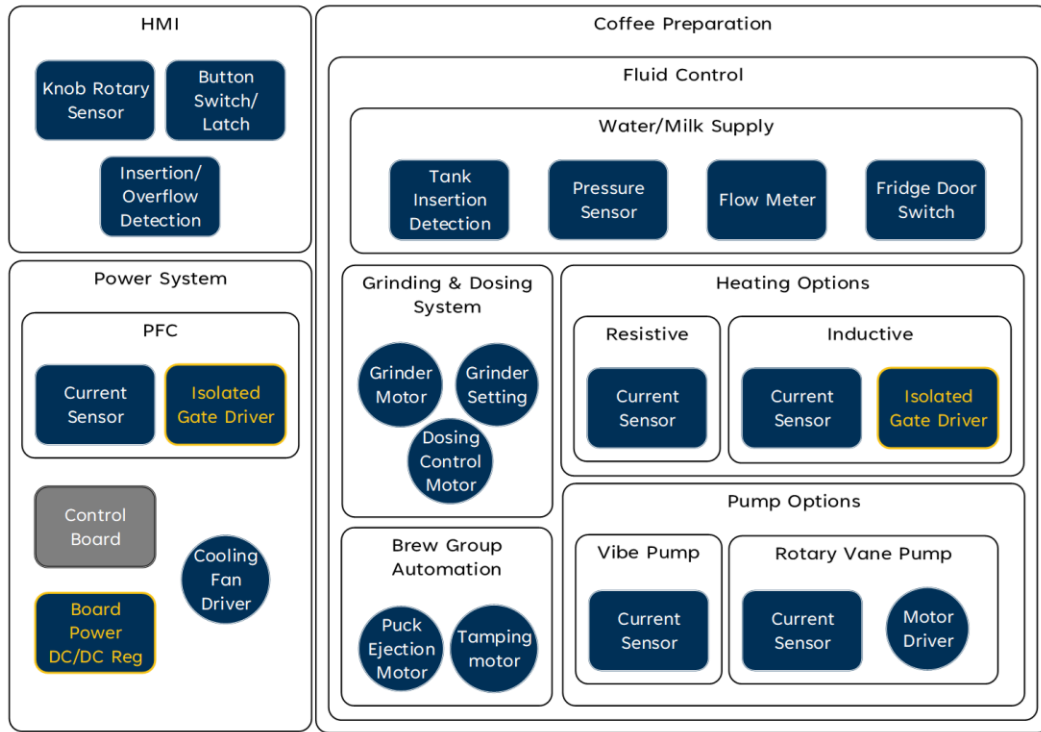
HMI

Knob Rotary Sensor

Button Switch/ Latch

Insertion/ Overflow Detection

Power System

PFC

Current Sensor

Isolated Gate Driver

Control Board

Cooling Fan Driver

Board Power DC/DC Reg

Coffee Preparation

Fluid Control

Water/Milk Supply

Tank Insertion Detection

Pressure Sensor

Flow Meter

Fridge Door Switch

Grinding & Dosing System

Grinder Motor

Grinder Setting

Dosing Control Motor

Heating Options

Resistive

Current Sensor

Inductive

Current Sensor

Isolated Gate Driver

Brew Group Automation

Puck Ejection Motor

Tamping motor

Pump Options

Vibe Pump

Current Sensor

Rotary Vane Pump

Current Sensor

Motor Driver